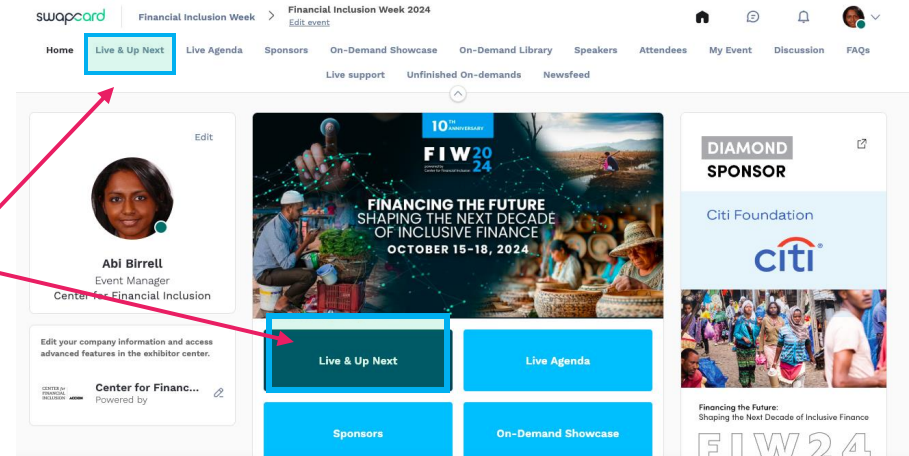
swapcard Financial Inclusion Week > Financial Inclusion Week 2024
Edit event

Home Live & Up Next Live Agenda Sponsors On-Demand Showcase On-Demand Library Speakers Attendees My Event Discussion FAQs
Live support Unfinished On-demands Newsfeed

Edit

Abi Birrell
Event Manager
Center for Financial Inclusion

Edit your company information and access advanced features in the exhibitor center.

CENTER for FINANCIAL INCLUSION ACCION
Center for Financ...
Powered by

10TH ANNIVERSARY
FIW 2024
powered by Center for Financial Inclusion
FINANCING THE FUTURE
SHAPING THE NEXT DECADE OF INCLUSIVE FINANCE
OCTOBER 15-18, 2024

Live & Up Next
Live Agenda
Sponsors
On-Demand Showcase

DIAMOND
SPONSOR
Citi Foundation
citi
Financing the Future:
Shaping the Next Decade of Inclusive Finance
FIW24